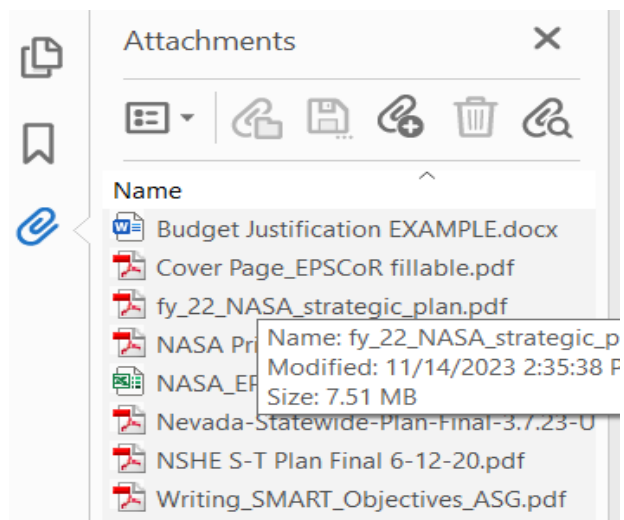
Attachments

Name

Budget Justification EXAMPLE.docx

Cover Page_EPSCoR fillable.pdf

fy_22_NASA_strategic_plan.pdf

NASA Pri

NASA_EP

Name: fy_22_NASA_strategic_p

Modified: 11/14/2023 2:35:38 P

Size: 7.51 MB

Nevada-Statewide-Plan-Final-3.7.23-U

NSHE S-T Plan Final 6-12-20.pdf

Writing_SMART_Objectives_ASG.pdf